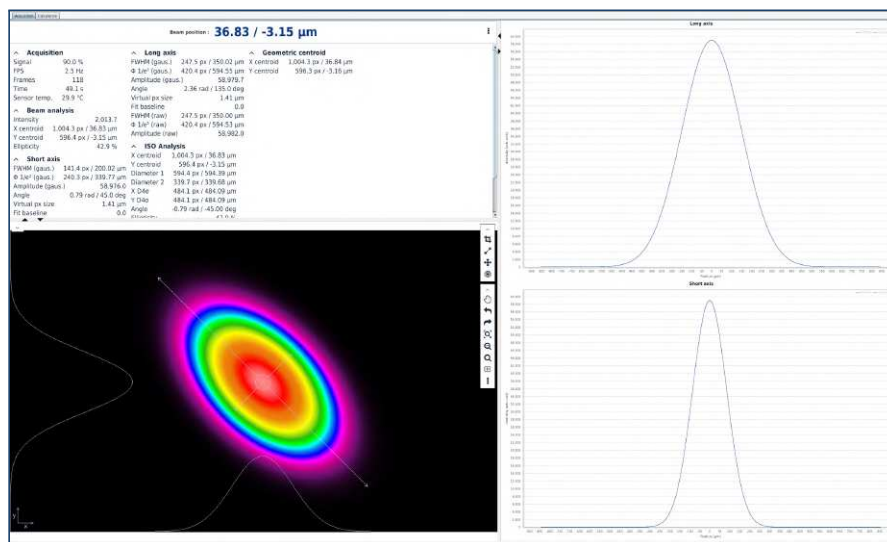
Acquisition | Statistics

Beam position : 36.83 / -3.15 µm

Acquisition
Signal 90.0 %
FPS 2.5 Hz
Frames 118
Time 49.1 s
Sensor temp. 29.9 °C

Beam analysis
Intensity 2,013.7
X centroid 1,004.3 px / 36.83 µm
Y centroid 596.4 px / -3.15 µm
Ellipticity 42.9 %

Short axis
FWHM (gaus.) 141.4 px / 200.02 µm
Φ 1/e² (gaus.) 240.3 px / 339.77 µm
Amplitude (gaus.) 58,976.0
Angle 0.79 rad / 45.0 deg
Virtual px size 1.41 µm
Fit baseline 0.0

Long axis
FWHM (gaus.) 247.5 px / 350.02 µm
Φ 1/e² (gaus.) 420.4 px / 594.53 µm
Amplitude (gaus.) 58,979.7
Angle 2.36 rad / 135.0 deg
Virtual px size 1.41 µm
Fit baseline 0.0
FWHM (raw) 247.5 px / 350.00 µm
Φ 1/e² (raw) 420.4 px / 594.53 µm
Amplitude (raw) 58,982.0

ISO Analysis
X centroid 1,004.3 px / 36.83 µm
Y centroid 596.4 px / -3.15 µm
Diameter 1 594.4 px / 594.39 µm
Diameter 2 339.7 px / 339.68 µm
X D4σ 484.1 px / 484.09 µm
Y D4σ 484.1 px / 484.09 µm
Angle -0.79 rad / -45.00 deg
Ellipticity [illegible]

Geometric centroid
X centroid 1,004.3 px / 36.84 µm
Y centroid 596.3 px / -3.16 µm

Long axis

Short axis